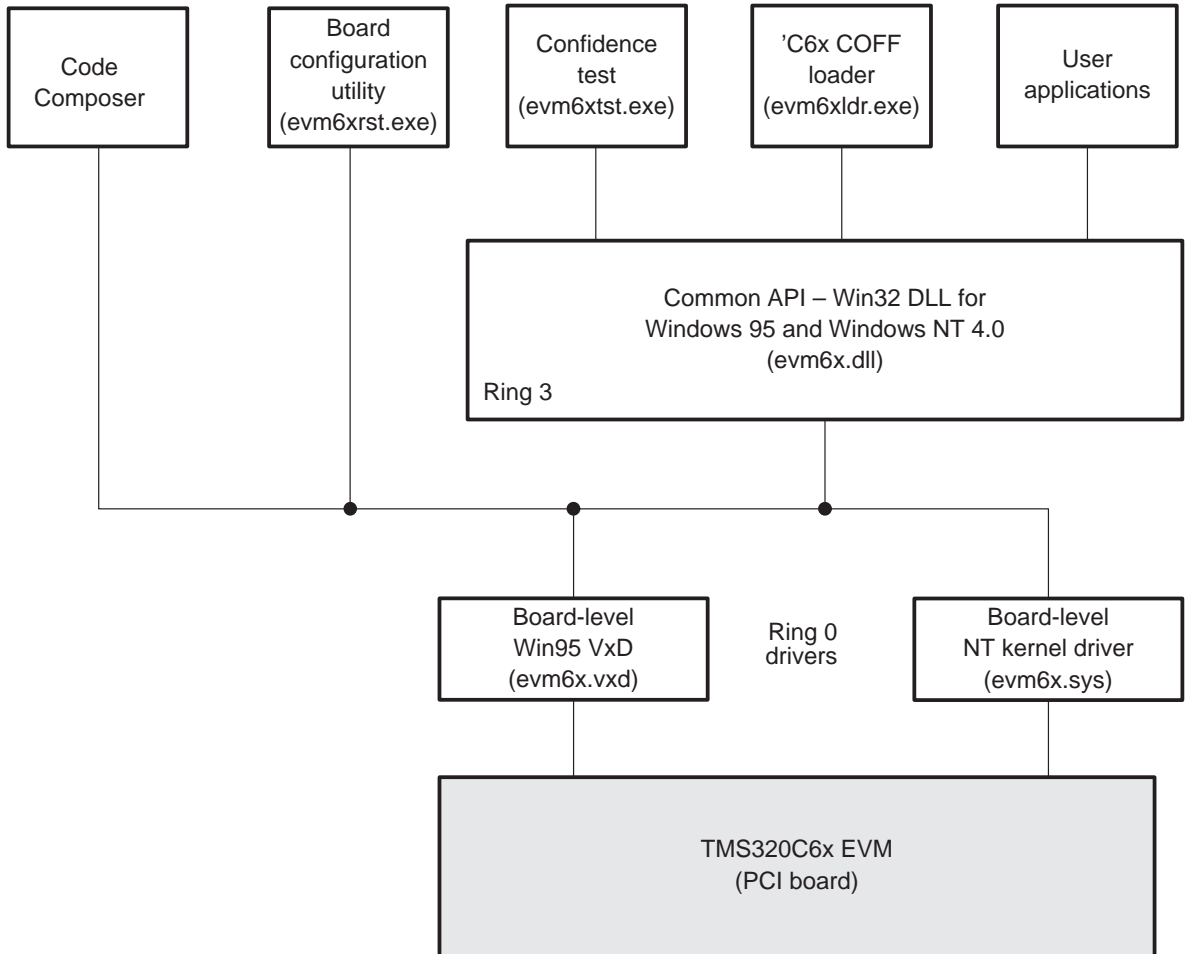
Code Composer

Board configuration utility (evm6xrst.exe)

Confidence test (evm6xtst.exe)

’C6x COFF loader (evm6xldr.exe)

User applications

Common API – Win32 DLL for Windows 95 and Windows NT 4.0 (evm6x.dll)

Ring 3

Board-level Win95 VxD (evm6x.vxd)

Ring 0 drivers

Board-level NT kernel driver (evm6x.sys)

TMS320C6x EVM (PCI board)